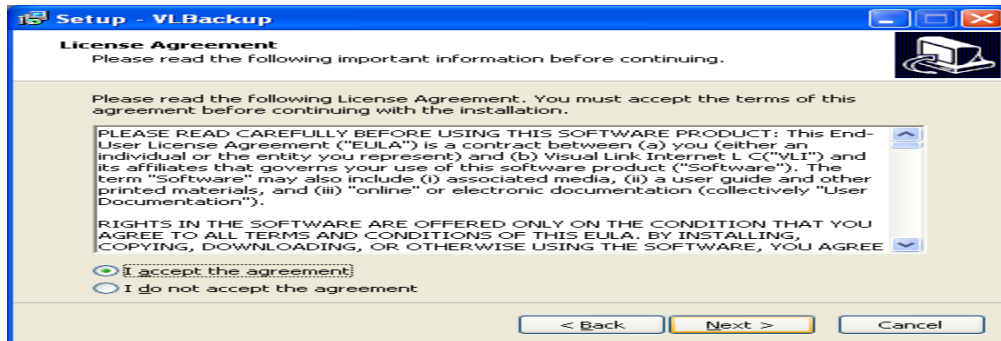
Setup - VLBackup

License Agreement
Please read the following important information before continuing.

Please read the following License Agreement. You must accept the terms of this agreement before continuing with the installation.

PLEASE READ CAREFULLY BEFORE USING THIS SOFTWARE PRODUCT: This End-User License Agreement ("EULA") is a contract between (a) you (either an individual or the entity you represent) and (b) Visual Link Internet L C("VLI") and its affiliates that governs your use of this software product ("Software"). The term "Software" may also include (i) associated media, (ii) a user guide and other printed materials, and (iii) "online" or electronic documentation (collectively "User Documentation").

RIGHTS IN THE SOFTWARE ARE OFFERED ONLY ON THE CONDITION THAT YOU AGREE TO ALL TERMS AND CONDITIONS OF THIS EULA. BY INSTALLING, COPYING, DOWNLOADING, OR OTHERWISE USING THE SOFTWARE, YOU AGREE

I accept the agreement
I do not accept the agreement

< Back
Next >
Cancel